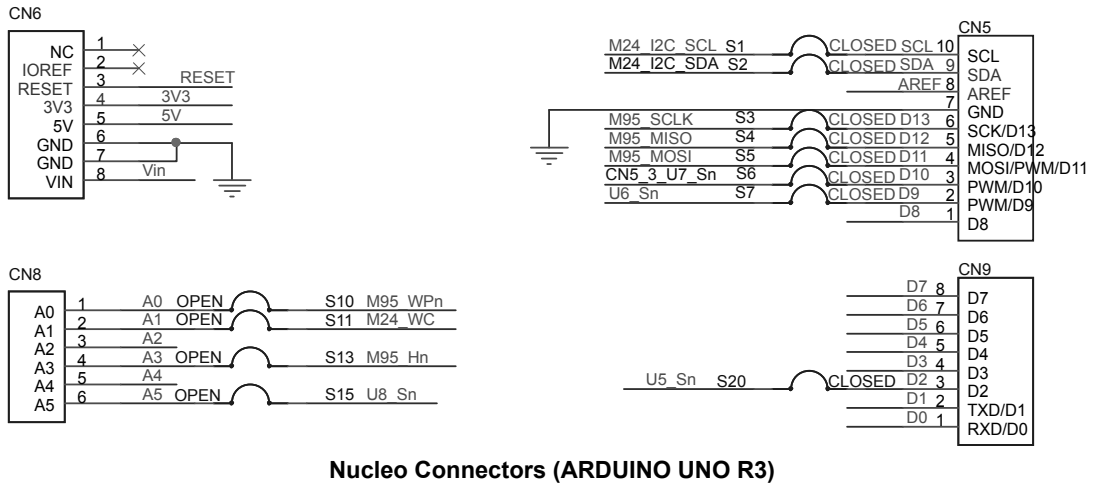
CN6

NC 1
IOREF 2
RESET 3 RESET
3V3 4 3V3
5V 5 5V
GND 6
GND 7
VIN 8 Vin

CN5

M24_I2C_SCL S1 CLOSED SCL 10 SCL
M24_I2C_SDA S2 CLOSED SDA 9 SDA
AREF 8 AREF
7 GND
M95_SCLK S3 CLOSED D13 6 SCK/D13
M95_MISO S4 CLOSED D12 5 MISO/D12
M95_MOSI S5 CLOSED D11 4 MOSI/PWM/D11
CN5_3_U7_Sn S6 CLOSED D10 3 PWM/D10
U6_Sn S7 CLOSED D9 2 PWM/D9
D8 1 D8

CN8

A0 1 A0 OPEN S10 M95_WPn
A1 2 A1 OPEN S11 M24_WC
A2 3 A2
A3 4 A3 OPEN S13 M95_Hn
A4 5 A4
A5 6 A5 OPEN S15 U8_Sn

CN9

D7 8 D7
D6 7 D6
D5 6 D5
D4 5 D4
D3 4 D3
U5_Sn S20 CLOSED D2 3 D2
D1 2 TXD/D1
D0 1 RXD/D0

Nucleo Connectors (ARDUINO UNO R3)